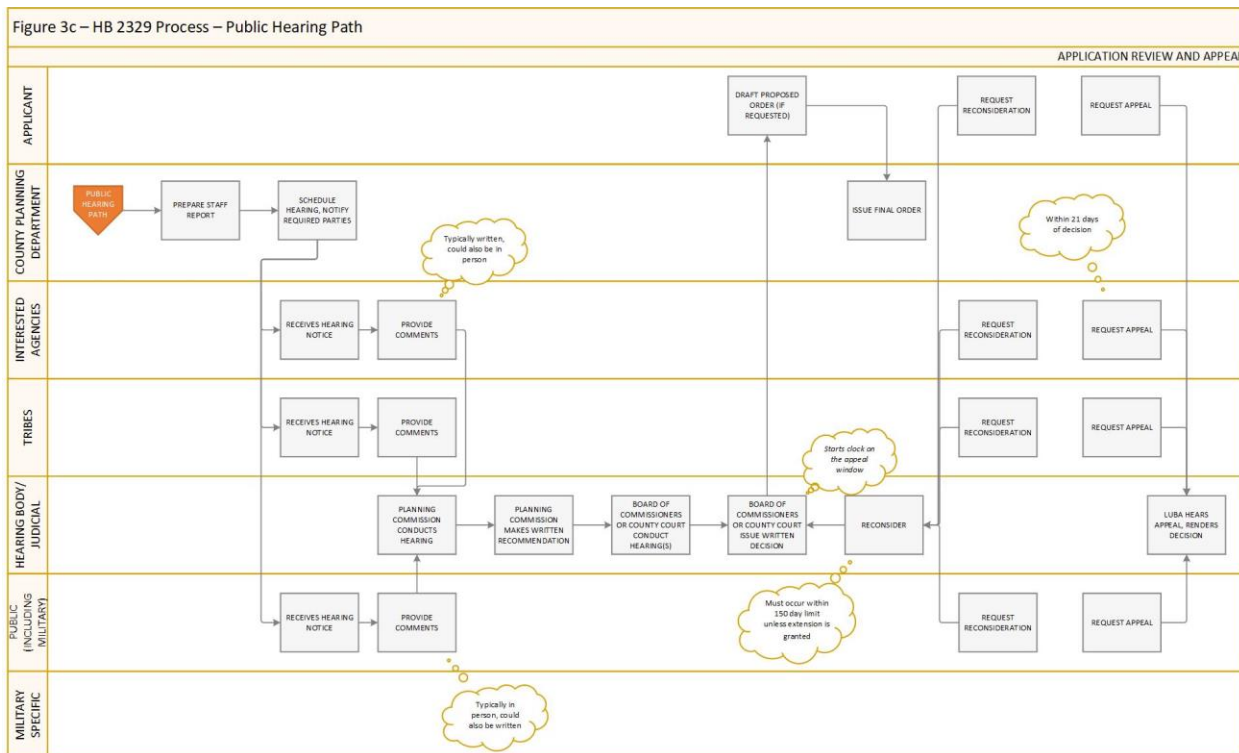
Figure 3c – HB 2329 Process – Public Hearing Path

APPLICATION REVIEW AND APPEA

APPLICANT

DRAFT PROPOSED ORDER (IF REQUESTED)

REQUEST RECONSIDERATION

REQUEST APPEAL

COUNTY PLANNING DEPARTMENT

PUBLIC HEARING PATH

PREPARE STAFF REPORT

SCHEDULE HEARING, NOTIFY REQUIRED PARTIES

ISSUE FINAL ORDER

Within 21 days of decision

Typically written, could also be in person

INTERESTED AGENCIES

RECEIVES HEARING NOTICE

PROVIDE COMMENTS

REQUEST RECONSIDERATION

REQUEST APPEAL

TRIBES

RECEIVES HEARING NOTICE

PROVIDE COMMENTS

REQUEST RECONSIDERATION

REQUEST APPEAL

Starts clock on the appeal window

HEARING BODY/ JUDICIAL

PLANNING COMMISSION CONDUCTS HEARING

PLANNING COMMISSION MAKES WRITTEN RECOMMENDATION

BOARD OF COMMISSIONERS OR COUNTY COURT CONDUCT HEARING(S)

BOARD OF COMMISSIONERS OR COUNTY COURT ISSUE WRITTEN DECISION

RECONSIDER

LUBA HEARS APPEAL, RENDERS DECISION

PUBLIC (INCLUDING MILITARY)

RECEIVES HEARING NOTICE

PROVIDE COMMENTS

Must occur within 150 day limit unless extension is granted

REQUEST RECONSIDERATION

REQUEST APPEAL

MILITARY SPECIFIC

Typically in person, could also be written